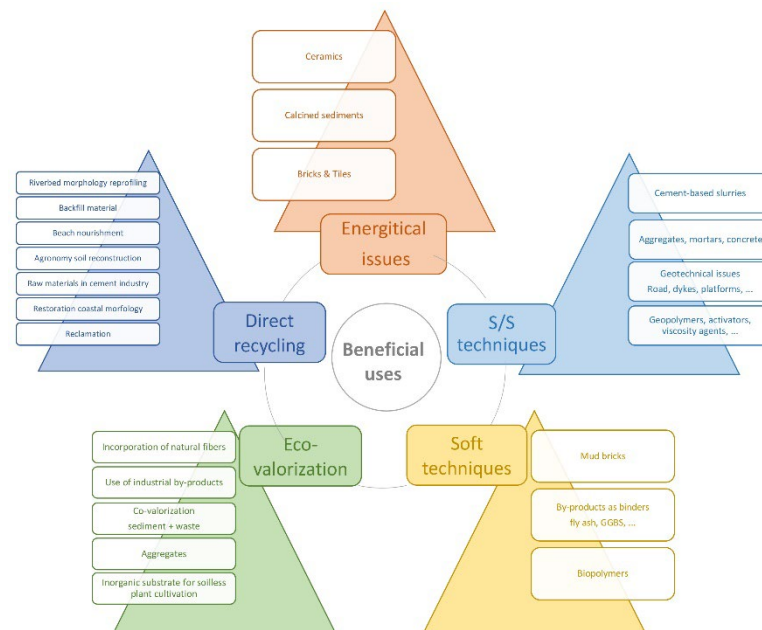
Ceramics

Calcined sediments

Bricks & Tiles

Energitical issues

Riverbed morphology reprofiling

Backfill material

Beach nourishment

Agronomy soil reconstruction

Raw materials in cement industry

Restoration coastal morfology

Reclamation

Direct recycling

Beneficial uses

Cement-based slurries

Aggregates, mortars, concrete

Geotechnical issues
Road, dykes, platforms, ...

Geopolymers, activators, viscosity agents, ...

S/S techniques

Incorporation of natural fibers

Use of industrial by-products

Co-valorization
sediment + waste

Aggregates

Inorganic substrate for soilless plant cultivation

Eco-valorization

Soft techniques

Mud bricks

By-products as binders
fly ash, GGBS, ...

Biopolymers